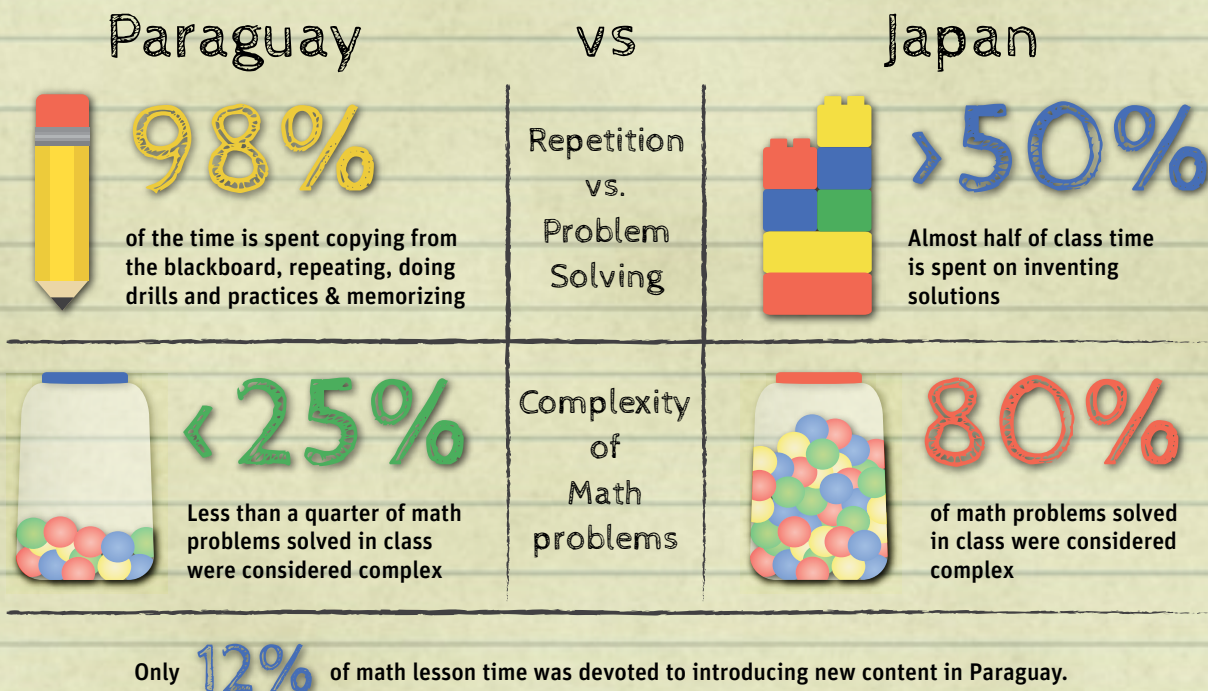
Paraguay vs Japan

98%

of the time is spent copying from the blackboard, repeating, doing drills and practices & memorizing

Repetition vs. Problem Solving

>50%

Almost half of class time is spent on inventing solutions

<25%

Less than a quarter of math problems solved in class were considered complex

Complexity of Math problems

80%

of math problems solved in class were considered complex

Only 12% of math lesson time was devoted to introducing new content in Paraguay.